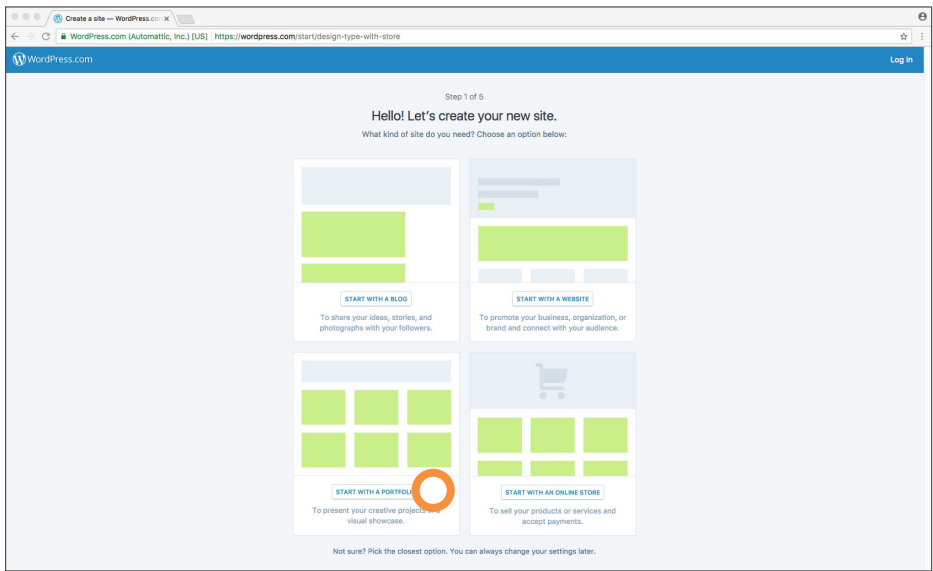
Create a site — WordPress.co ×

WordPress.com (Automattic, Inc.) [US] https://wordpress.com/start/design-type-with-store

WordPress.com

Log In

Step 1 of 5

Hello! Let's create your new site.

What kind of site do you need? Choose an option below:

START WITH A BLOG

To share your ideas, stories, and photographs with your followers.

START WITH A WEBSITE

To promote your business, organization, or brand and connect with your audience.

START WITH A PORTFOLI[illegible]

To present your creative projects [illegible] visual showcase.

START WITH AN ONLINE STORE

To sell your products or services and accept payments.

Not sure? Pick the closest option. You can always change your settings later.